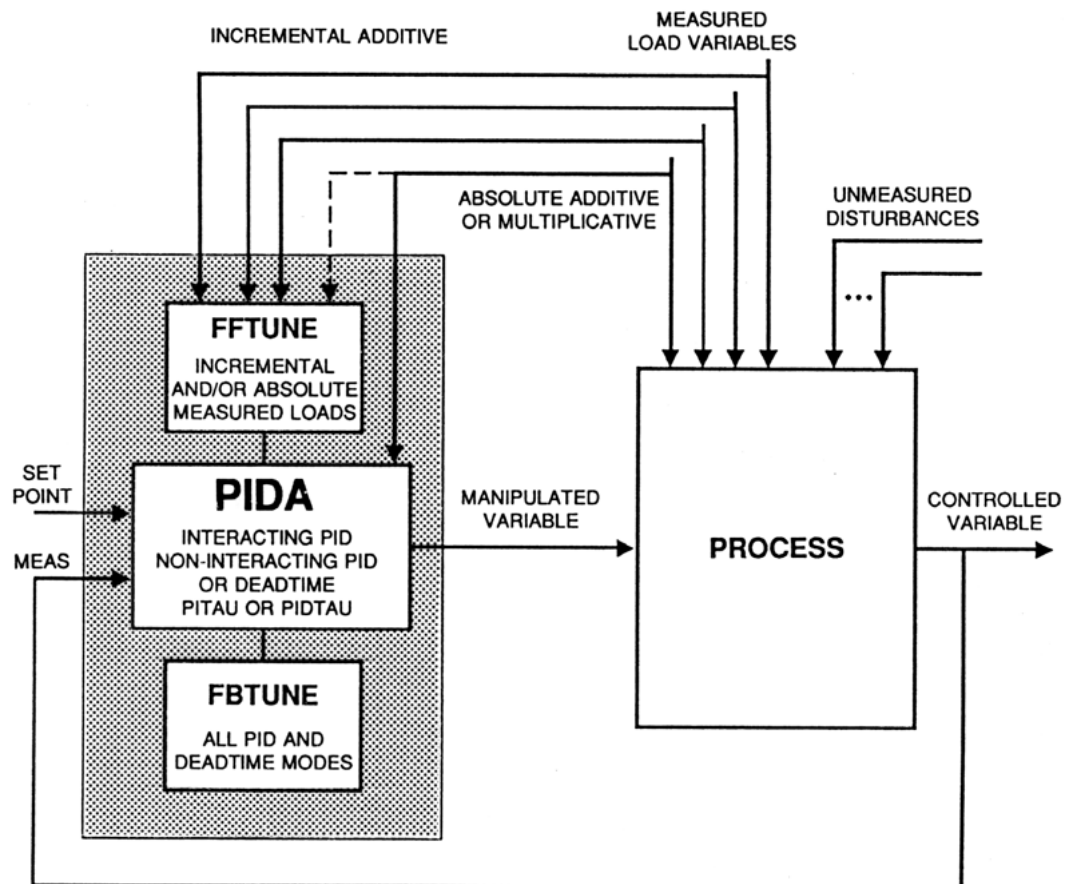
INCREMENTAL ADDITIVE

MEASURED LOAD VARIABLES

ABSOLUTE ADDITIVE OR MULTIPLICATIVE

UNMEASURED DISTURBANCES

...

FFTUNE

INCREMENTAL AND/OR ABSOLUTE MEASURED LOADS

SET POINT

MEAS

PIDA

INTERACTING PID
NON-INTERACTING PID
OR DEADTIME
PITAU OR PIDTAU

MANIPULATED VARIABLE

PROCESS

CONTROLLED VARIABLE

FBTUNE

ALL PID AND DEADTIME MODES